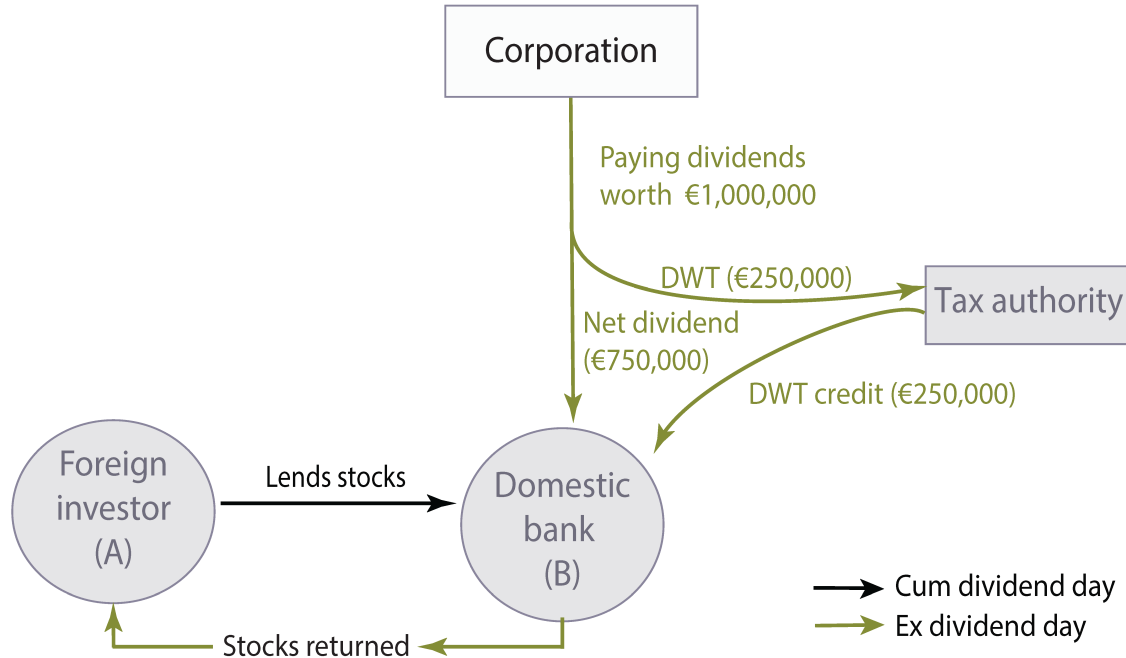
Corporation

Paying dividends worth €1,000,000

DWT (€250,000)

Tax authority

Net dividend (€750,000)

DWT credit (€250,000)

Foreign investor (A)

Lends stocks

Domestic bank (B)

Stocks returned

Cum dividend day

Ex dividend day